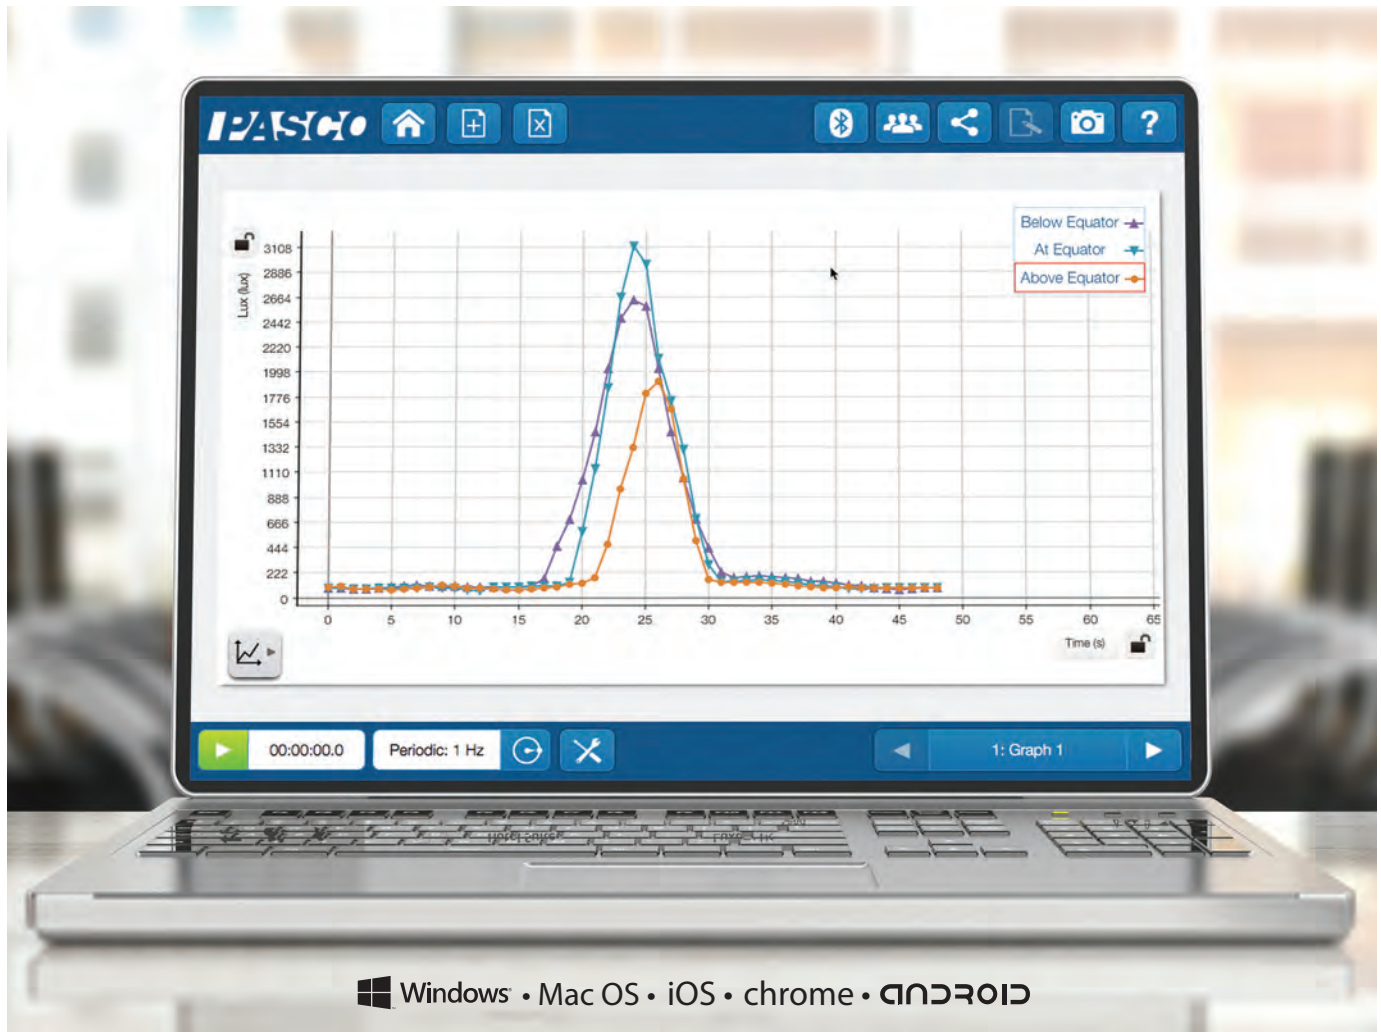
PASCO

Below Equator
At Equator
Above Equator

Lux (lux)

3108
2886
2664
2442
2220
1998
1776
1554
1332
1110
888
666
444
222
0

0 5 10 15 20 25 30 35 40 45 50 55 60 65

Time (s)

00:00:00.0
Periodic: 1 Hz
1: Graph 1

Windows • Mac OS • iOS • chrome • ANDROID